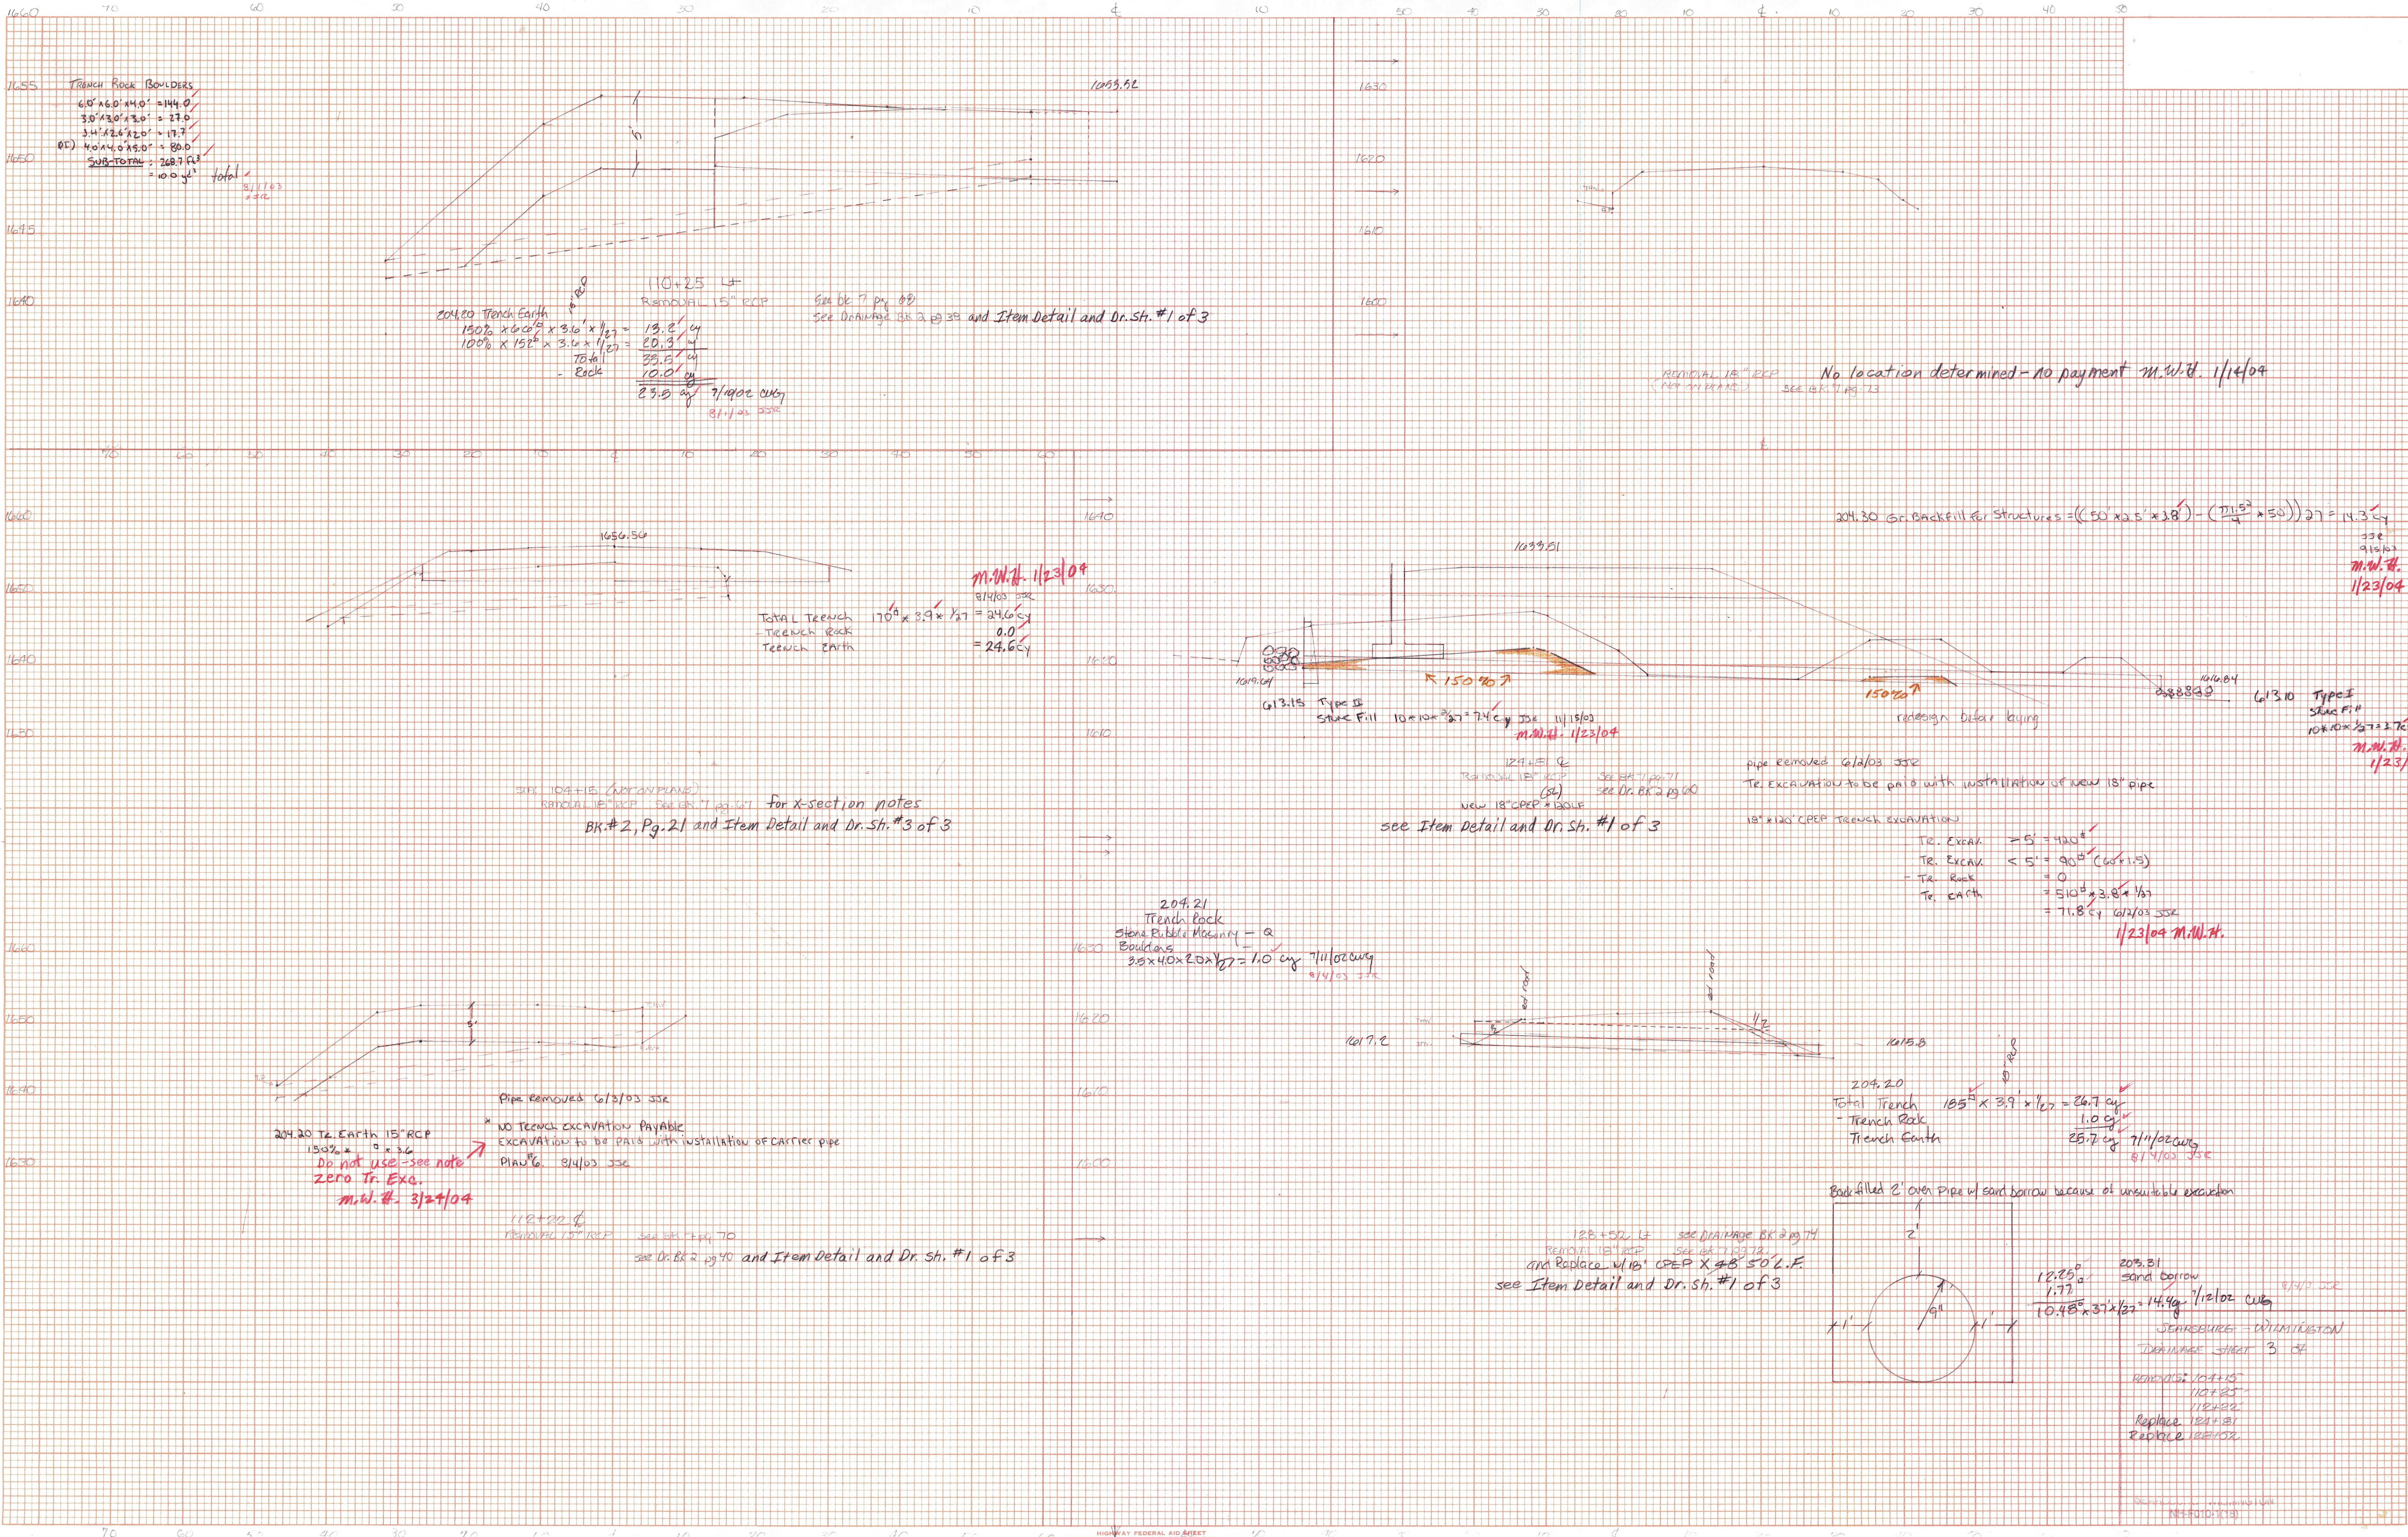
TRENCH ROCK BOULDERS
6.0'x6.0'x4.0' = 144.0
3.0'x3.0'x3.0' = 27.0
3.4'x2.6'x2.0' = 17.7
(2) 4.0'x4.0'x2.0' = 80.0
SUB-TOTAL = 268.7 ft³
= 10.0 y³ total

1033.52

110+25 Lt
Removal 15" RCP
See Bk #1 pg 89
See Drainage Bk 2 pg 39 and Item Detail and Dr. Sh. #1 of 3

204.20 Trench Earth
150% x 60² x 3.6' x 1/27 = 19.2 cy
100% x 15² x 3.6' x 1/27 = 20.3 cy
Total 39.5 cy
- Rock 10.0 cy
29.5 cy 7/11/02 cwg

Removal 15" RCP
(Not in plans)
See Bk 1 pg 11
No location determined - no payment M.W.H. 1/14/04

204.30 Gr. Backfill for Structures = ((30' x 2.5' x 18') - ($\frac{\pi (1.5)^2}{4}$ x 30')) 27 = 14.3 cy
M.W.H. 1/23/04

1036.56

1039.51

M.W.H. 1/23/04
Total Trench 70 ft x 3.9' x 1/27 = 24.6 cy
- Trench Rock 0.0
Trench Earth = 24.6 cy

150%
150%
613.15 Type II
Stone Fill 10x10 x 3/27 = 7.4 cy JSC
M.W.H. 1/23/04
redesign - Culvert outlet
613.10 Type I
Stone Fill
M.W.H. 1/23

Removal 18" CCP
See Dr. Bk 2 pg 60
new 18" CPEP + Double
see Item Detail and Dr. Sh. #1 of 3

Pipe Removed 6/12/03 JSC
Tr. Excavation to be paid with installation of new 18" pipe

18"x120' CPEP Trench Excavation
Tr. Excav. = 5' x 120'
Tr. Excav. < 5' = 90' (6/4.5)
- Tr. Rock = 0
Tr. Earth = 510' x 3.8' x 1/27
= 71.8 cy 6/12/03 JSC
1/23/04 M.W.H.

See Profile (Not in plans)
Removal 15" RCP
for x-section notes
BK.#2, Pg.21 and Item Detail and Dr. Sh. #3 of 3

204.21
Trench Rock
Stone Rubble Masonry = 0
Boulders
3.5x4.0x2.0x 1/27 = 1.0 cy 7/11/02 cwg

1017.2
1015.5

204.20
Total Trench 185 ft x 3.9 x 1/27 = 26.7 cy
- Trench Rock 1.0 cy
Trench Earth 25.7 cy 7/11/02 cwg

Pipe Removed 6/3/03 JSC
* NO TRENCH EXCAVATION PAYABLE
EXCAVATION to be paid with installation of carrier pipe
Plan #6 8/4/03 JSC

204.20 Tr. Earth 15" RCP
150% x 36
Do not use - see note
zero Tr. Exc.
M.W.H. 3/24/04

Removal 15" RCP
see Dr. Bk 2 pg 40 and Item Detail and Dr. Sh. #1 of 3

Removal 18" RCP
See Drainage Bk 2 pg 74
and Replace w/18" CPEP x #8 50 L.F.
see Item Detail and Dr. Sh. #1 of 3

Backfilled 2' over pipe w/ sand borrow because of unsuitable excavation
2'
1'
1'

12.25 ft²
- 1.77
10.48 x 37 x 1/27 = 14.4 cy 7/12/02 cwg
203.31 Sand borrow

Jericho - Williston
Drainage Sheet 3 of
Removal
Replace
Replace

HIGHWAY FEDERAL AID SHEET